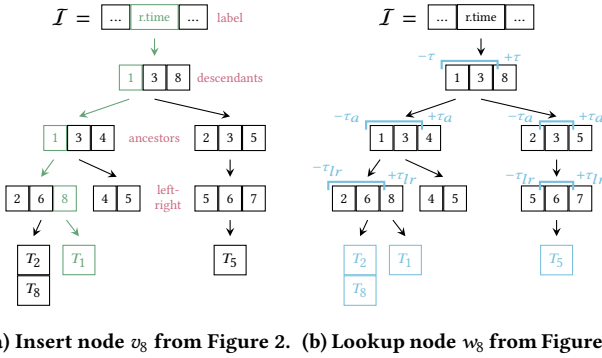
$\mathcal{I}$ = ... r.time ... label

1 3 8 descendants

1 3 4 ancestors

2 3 5

2 6 8

4 5

left-right

5 6 7

$T_2$

$T_8$

$T_1$

$T_5$

$\mathcal{I}$ = ... r.time ...

$-\tau$ $+\tau$

1 3 8

$-\tau_a$ $+\tau_a$

1 3 4

$-\tau_a$ $+\tau_a$

2 3 5

$-\tau_{lr}$ $+\tau_{lr}$

2 6 8

4 5

$-\tau_{lr}$ $+\tau_{l}$

5 6 7

$T_2$

$T_8$

$T_1$

$T_5$

) Insert node $v_8$ from Figure 2. (b) Lookup node $w_8$ from Figure